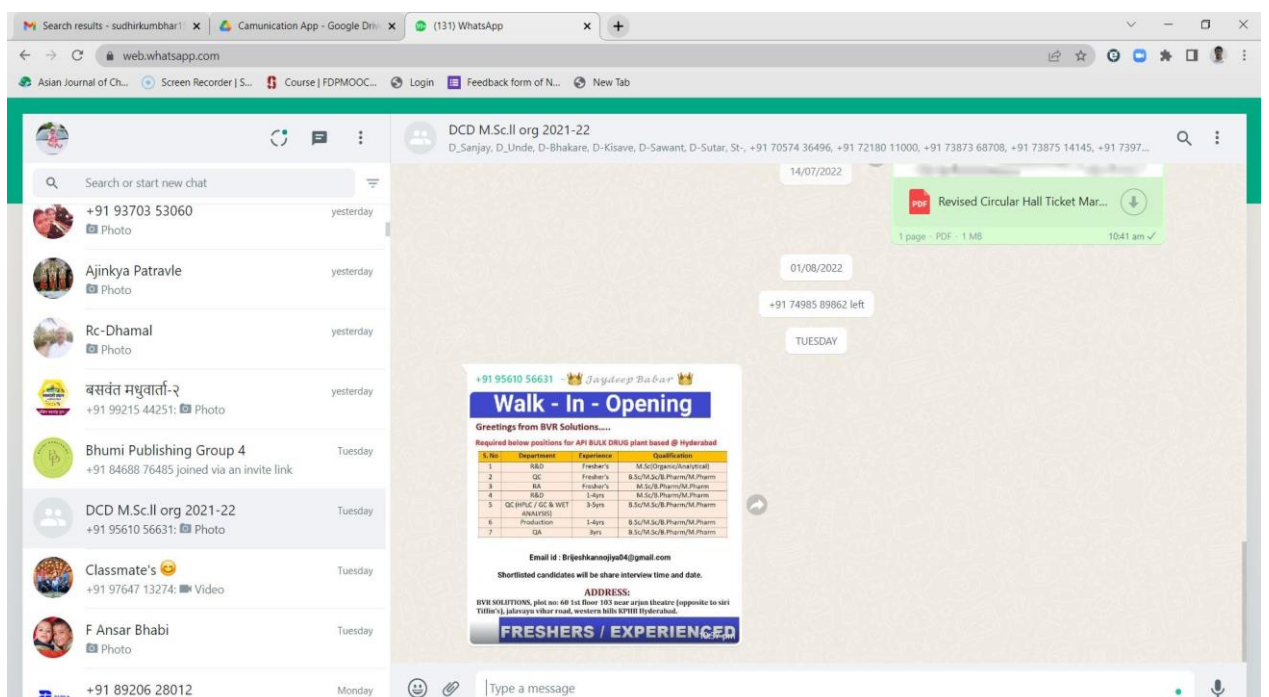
Search results - sudhirkumbhar1 ×
Camunication App - Google Driv ×
(131) WhatsApp ×
web.whatsapp.com
Asian Journal of Ch... Screen Recorder | S... Course | FDPMOOC... Login Feedback form of N... New Tab

Search or start new chat

+91 93703 53060 yesterday
Photo

Ajinkya Patravle yesterday
Photo

Rc-Dhamal yesterday
Photo

बसवंत मधुवार्ता-२ yesterday
+91 99215 44251: Photo

Bhumi Publishing Group 4 Tuesday
+91 84688 76485 joined via an invite link

DCD M.Sc.ll org 2021-22 Tuesday
+91 95610 56631: Photo

Classmate's Tuesday
+91 97647 13274: Video

F Ansar Bhabi Tuesday
Photo

+91 89206 28012 Monday

DCD M.Sc.ll org 2021-22
D_Sanjay, D_Unde, D-Bhakare, D-Kisave, D-Sawant, D-Sutar, St-, +91 70574 36496, +91 72180 11000, +91 73873 68708, +91 73875 14145, +91 7397...

14/07/2022
Revised Circular Hall Ticket Mar...
1 page · PDF · 1 MB 10:41 am

01/08/2022
+91 74985 89862 left
TUESDAY

+91 95610 56631 ~ Jaydeep Babar

Walk - In - Opening
Greetings from BVR Solutions.....
Required below positions for API BULK DRUG plant based @ Hyderabad

| S. No | Department | Experience | Qualification |
|---|---|---|---|
| 1 | R&D | Fresher's | M.Sc(Organic/Analytical) |
| 2 | QC | Fresher's | B.Sc/M.Sc/B.Pharm/M.Pharm |
| 3 | RA | Fresher's | M.Sc/B.Pharm/M.Pharm |
| 4 | R&D | 1-4yrs | M.Sc/B.Pharm/M.Pharm |
| 5 | QC (HPLC / GC & WET ANALYSIS) | 3-5yrs | B.Sc/M.Sc/B.Pharm/M.Pharm |
| 6 | Production | 1-4yrs | B.Sc/M.Sc/B.Pharm/M.Pharm |
| 7 | QA | 3yrs | B.Sc/M.Sc/B.Pharm/M.Pharm |

Email id : Brijeshkannojiya04@gmail.com
Shortlisted candidates will be share interview time and date.
ADDRESS:
BVR SOLUTIONS, plot no: 60 1st floor 103 near arjun theatre (opposite to siri Tiffin's), jalavayu vihar road, western hills KPHB Hyderabad.
FRESHERS / EXPERIENCED

Type a message